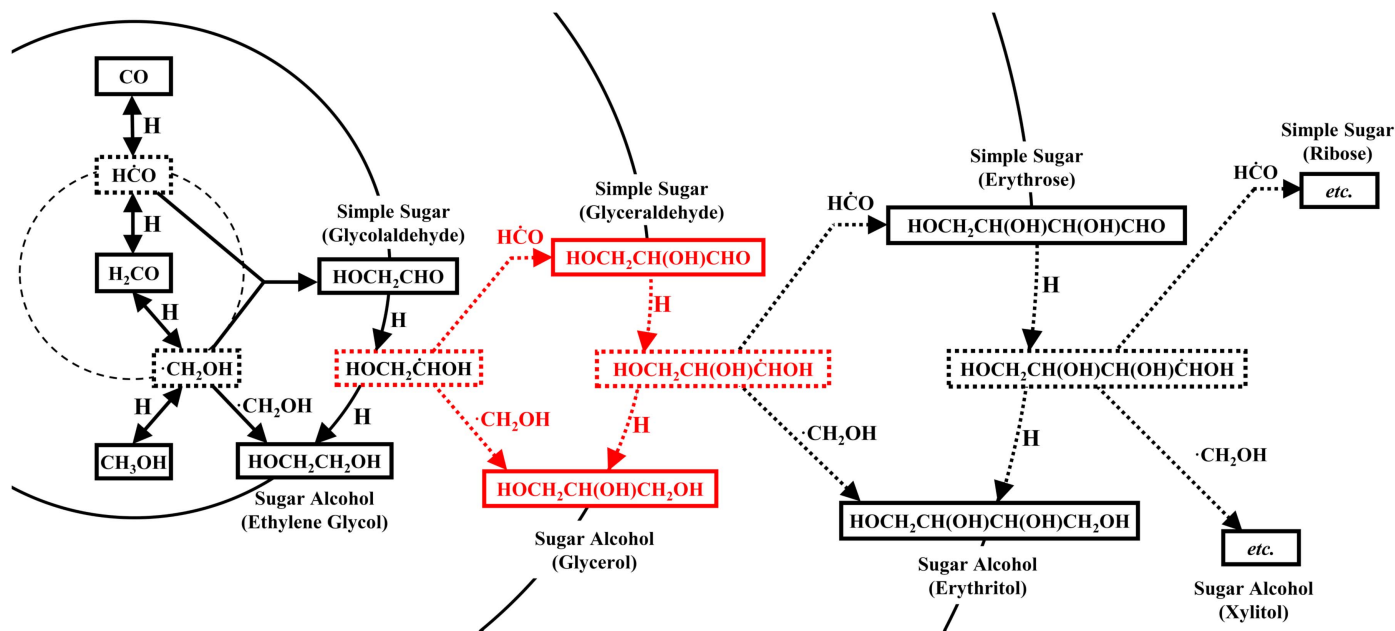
CO
H
HĊO
H
$H_2CO$
H
$\cdot CH_2OH$
H
$CH_3OH$
$\cdot CH_2OH$
Simple Sugar
(Glycolaldehyde)
$HOCH_2CHO$
H
$HOCH_2CH_2OH$
Sugar Alcohol
(Ethylene Glycol)
HĊO
$HOCH_2\dot{C}HOH$
H
$\cdot CH_2OH$
Simple Sugar
(Glyceraldehyde)
$HOCH_2CH(OH)CHO$
H
$HOCH_2CH(OH)\dot{C}HOH$
H
$HOCH_2CH(OH)CH_2OH$
Sugar Alcohol
(Glycerol)
HĊO
Simple Sugar
(Erythrose)
$HOCH_2CH(OH)CH(OH)CHO$
H
$\cdot CH_2OH$
$HOCH_2CH(OH)CH(OH)\dot{C}HOH$
H
$HOCH_2CH(OH)CH(OH)CH_2OH$
Sugar Alcohol
(Erythritol)
Simple Sugar
(Ribose)
HĊO
etc.
$\cdot CH_2OH$
etc.
Sugar Alcohol
(Xylitol)